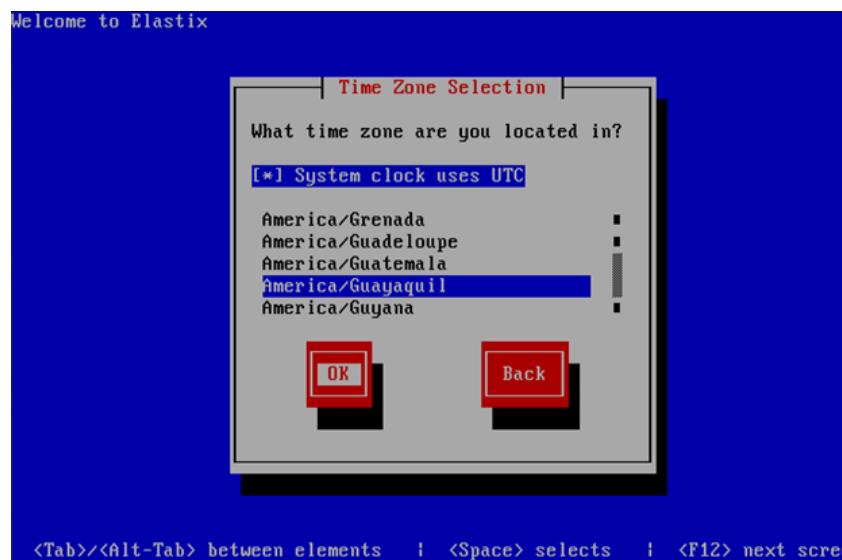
Welcome to Elastix

Time Zone Selection

What time zone are you located in?

[*] System clock uses UTC

America/Grenada
America/Guadeloupe
America/Guatemala
America/Guayaquil
America/Guyana

OK

Back

<Tab>/<Alt-Tab> between elements | <Space> selects | <F12> next scre